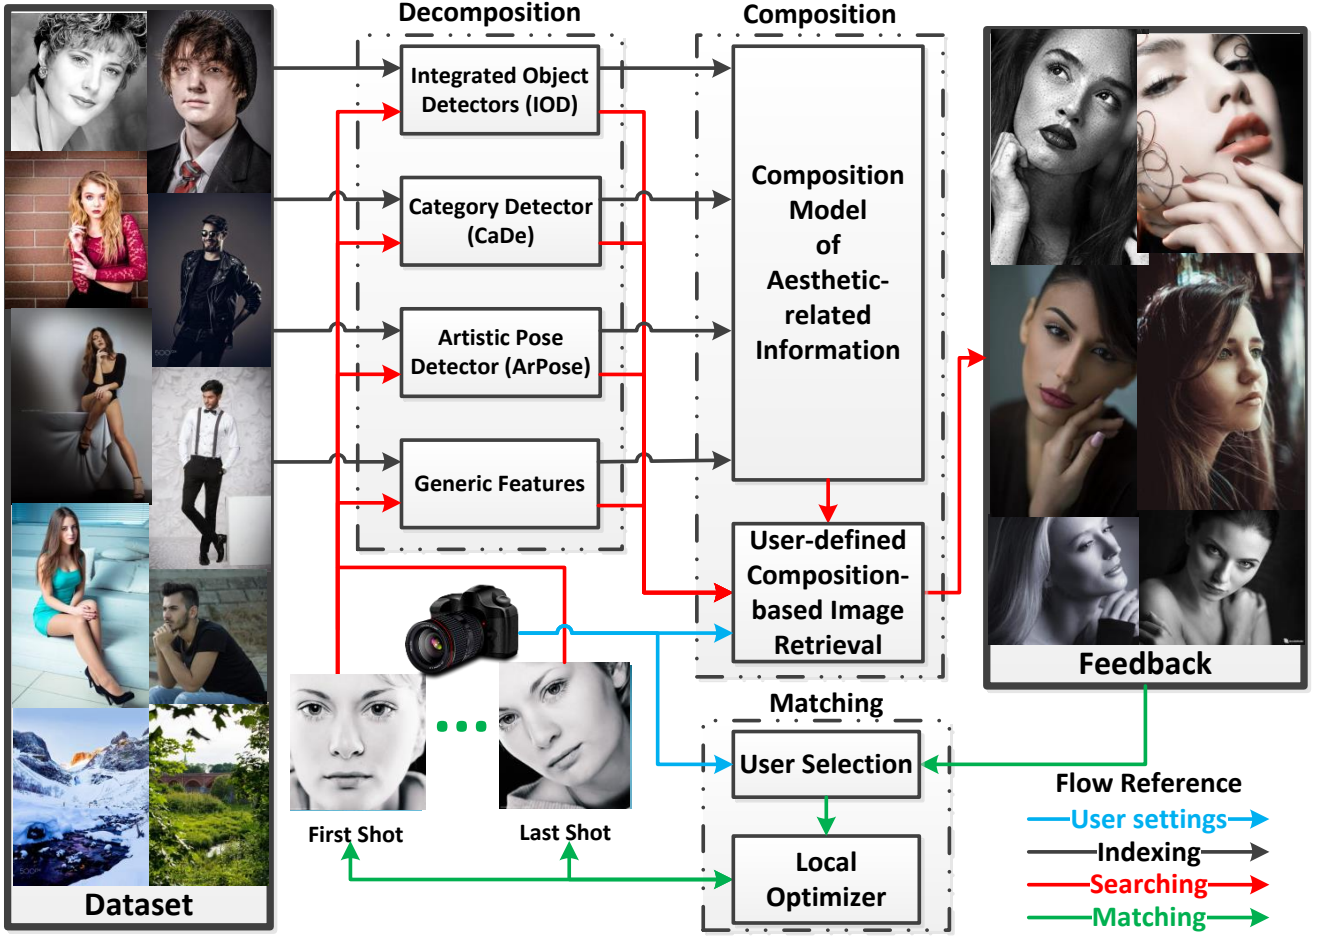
Decomposition

Integrated Object Detectors (IOD)

Category Detector (CaDe)

Artistic Pose Detector (ArPose)

Generic Features

Composition

Composition Model of Aesthetic-related Information

User-defined Composition-based Image Retrieval

Feedback

Matching

User Selection

Local Optimizer

First Shot

Last Shot

Dataset

Flow Reference

User settings

Indexing

Searching

Matching